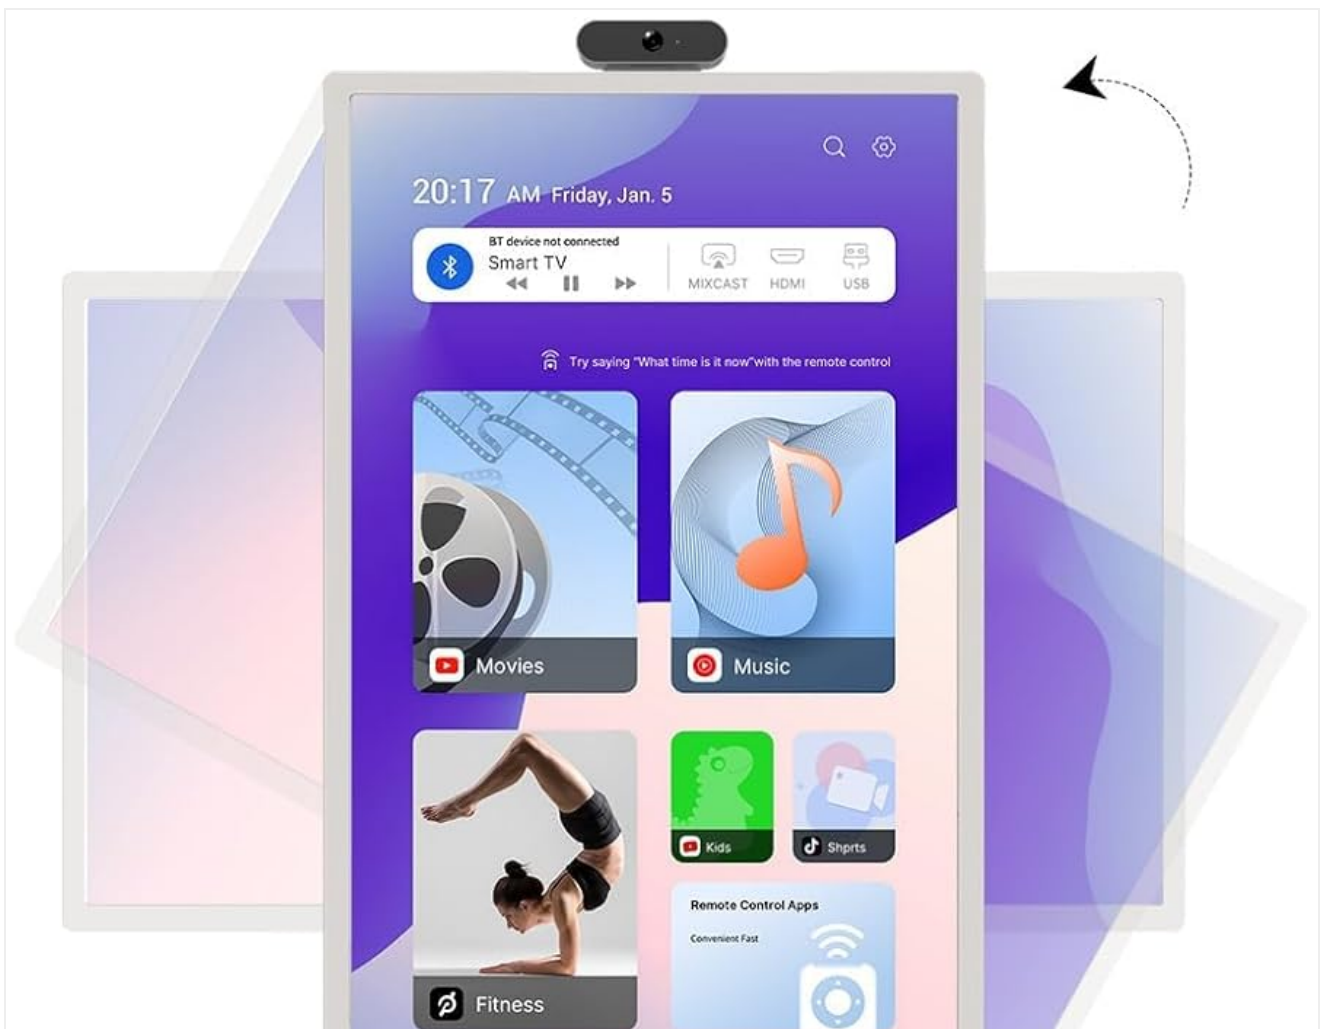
20:17 AM Friday, Jan. 5

BT device not connected
Smart TV

MIXCAST HDMI USB

Try saying "What time is it now"with the remote control

Movies

Music

Kids

Shprts

Fitness

Remote Control Apps
Convenient Fast